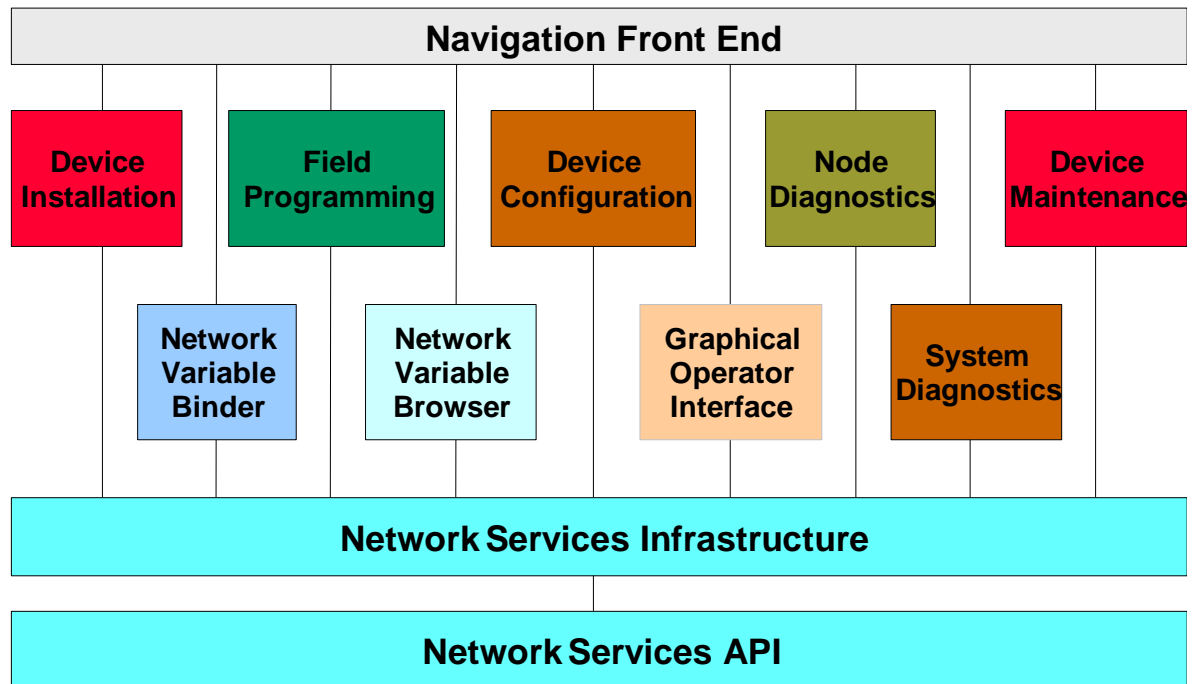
Navigation Front End

Device Installation

Field Programming

Device Configuration

Node Diagnostics

Device Maintenance

Network Variable Binder

Network Variable Browser

Graphical Operator Interface

System Diagnostics

Network Services Infrastructure

Network Services API